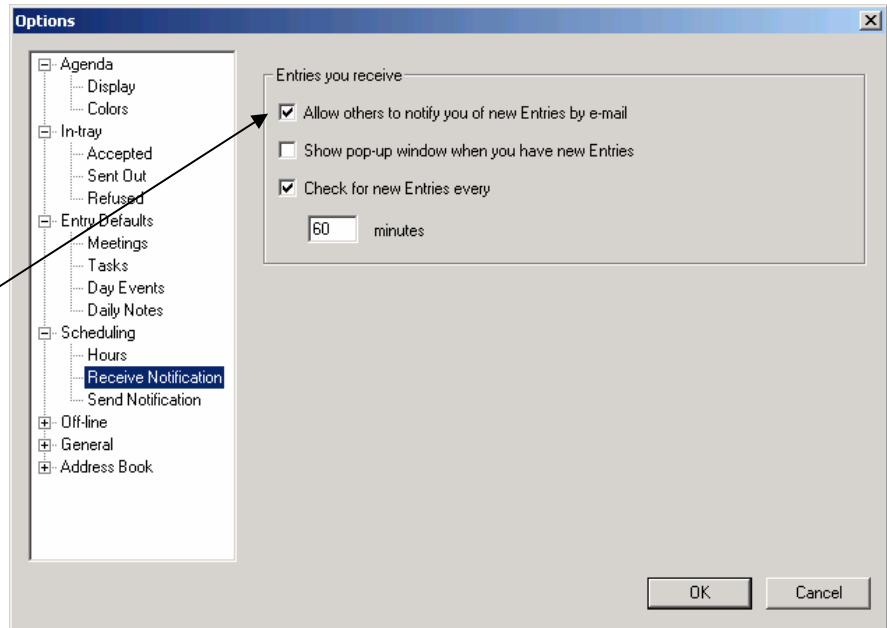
Options

Agenda
Display
Colors
In-tray
Accepted
Sent Out
Refused
Entry Defaults
Meetings
Tasks
Day Events
Daily Notes
Scheduling
Hours
Receive Notification
Send Notification
Off-line
General
Address Book

Entries you receive
Allow others to notify you of new Entries by e-mail
Show pop-up window when you have new Entries
Check for new Entries every
60 minutes

OK
Cancel